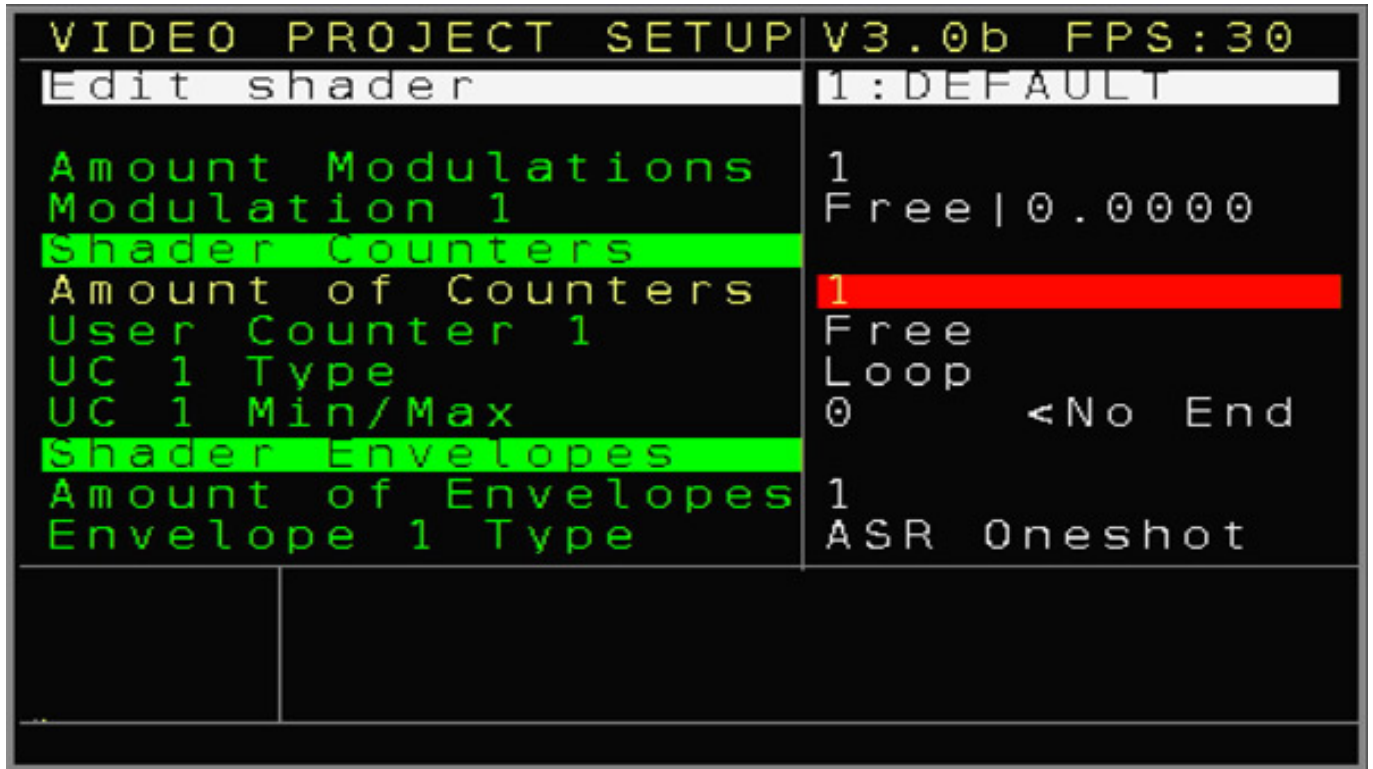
VIDEO PROJECT SETUP V3.0b FPS:30

Edit shader 1:DEFAULT

Amount Modulations 1
Modulation 1 Free|0.0000
Shader Counters
Amount of Counters 1
User Counter 1 Free
UC 1 Type Loop
UC 1 Min/Max 0 <No End
Shader Envelopes
Amount of Envelopes 1
Envelope 1 Type ASR Oneshot